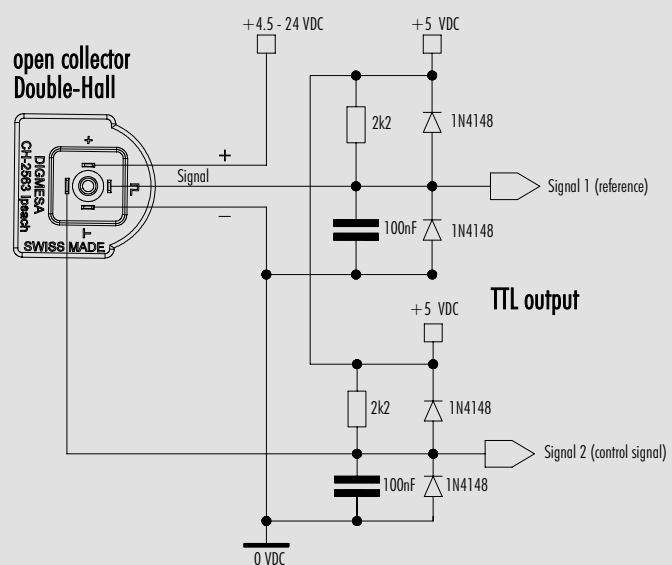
open collector
Double-Hall

+4.5 - 24 VDC

+5 VDC

+5 VDC

DIGMESA
CH-2563 Ipsach
SWISS MADE

+
-
Signal

2k2
1N4148
Signal 1 (reference)
100nF
1N4148

TTL output

2k2
1N4148
Signal 2 (control signal)
100nF
1N4148

0 VDC